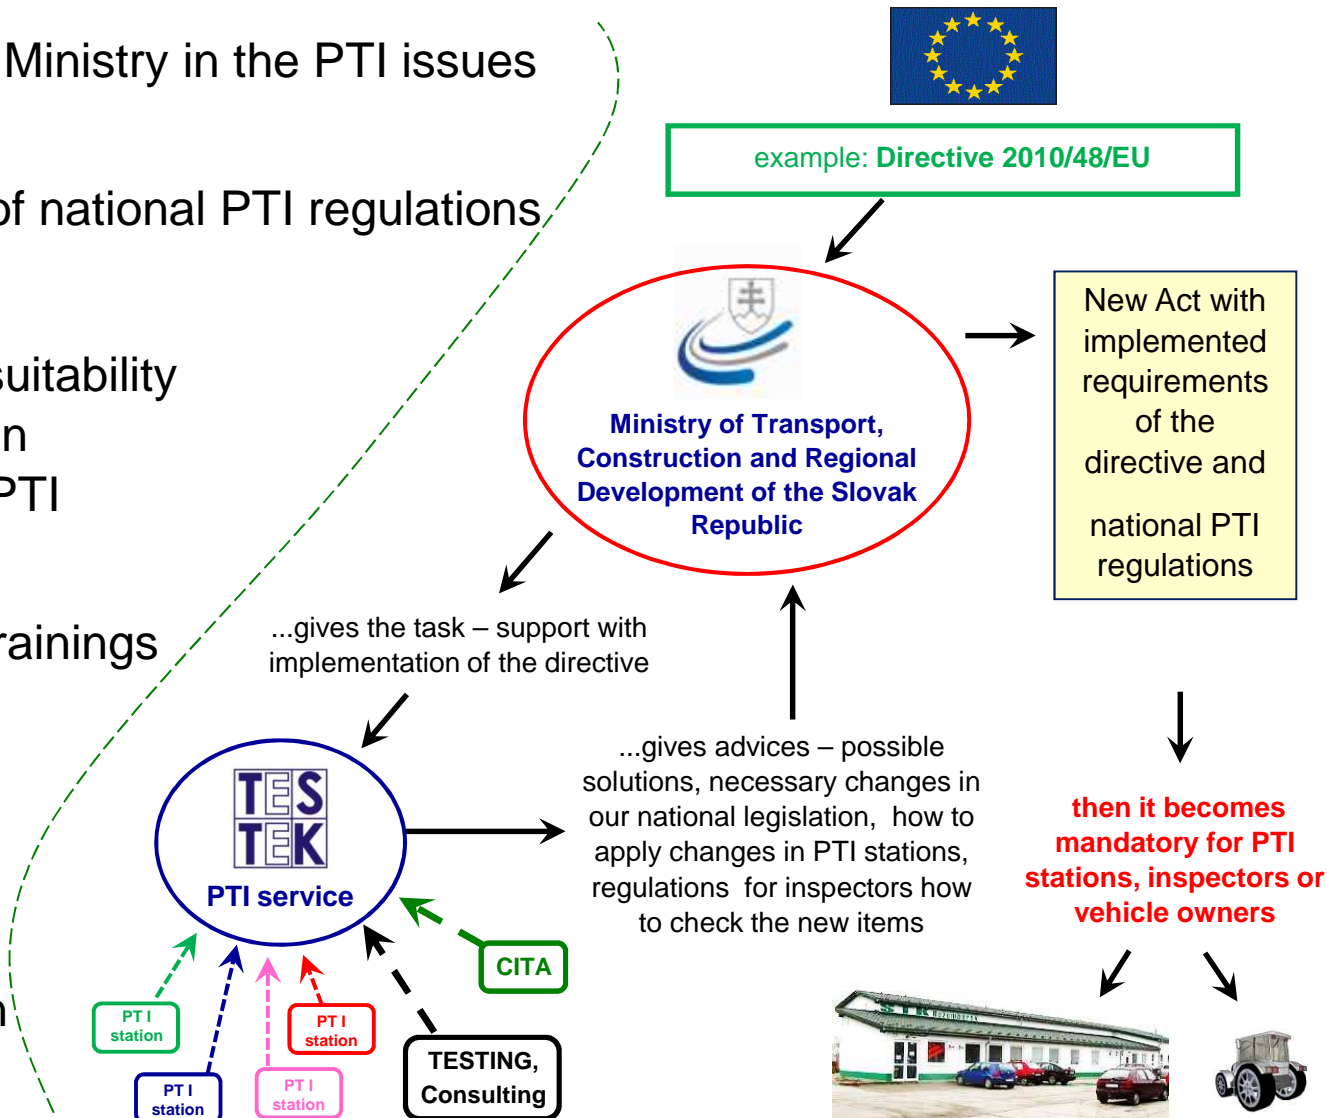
Ministry in the PTI issues

of national PTI regulations

suitability
n
PTI

rainings

n

example: **Directive 2010/48/EU**

Ministry of Transport, Construction and Regional Development of the Slovak Republic

New Act with implemented requirements of the directive and

national PTI regulations

...gives the task – support with implementation of the directive

...gives advices – possible solutions, necessary changes in our national legislation, how to apply changes in PTI stations, regulations for inspectors how to check the new items

then it becomes mandatory for PTI stations, inspectors or vehicle owners

TES
TEK
PTI service

CITA

PT I station

PT I station

PT I station

PT I station

PT I station

TESTING, Consulting